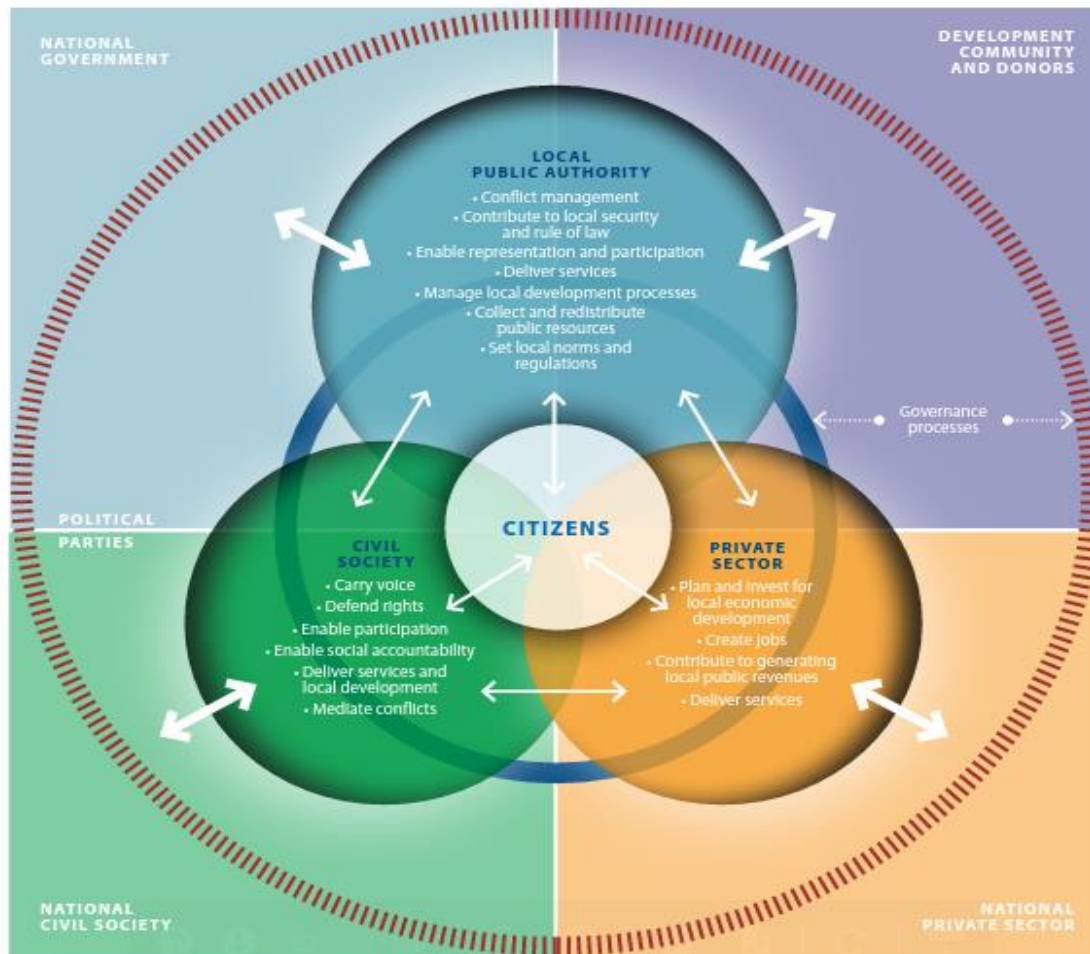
NATIONAL GOVERNMENT

DEVELOPMENT COMMUNITY AND DONORS

LOCAL PUBLIC AUTHORITY
• Conflict management
• Contribute to local security and rule of law
• Enable representation and participation
• Deliver services
• Manage local development processes
• Collect and redistribute public resources
• Set local norms and regulations

Governance processes

POLITICAL PARTIES

CITIZENS

CIVIL SOCIETY
• Carry voice
• Defend rights
• Enable participation
• Enable social accountability
• Deliver services and local development
• Mediate conflicts

PRIVATE SECTOR
• Plan and invest for local economic development
• Create jobs
• Contribute to generating local public revenues
• Deliver services

NATIONAL CIVIL SOCIETY

NATIONAL PRIVATE SECTOR